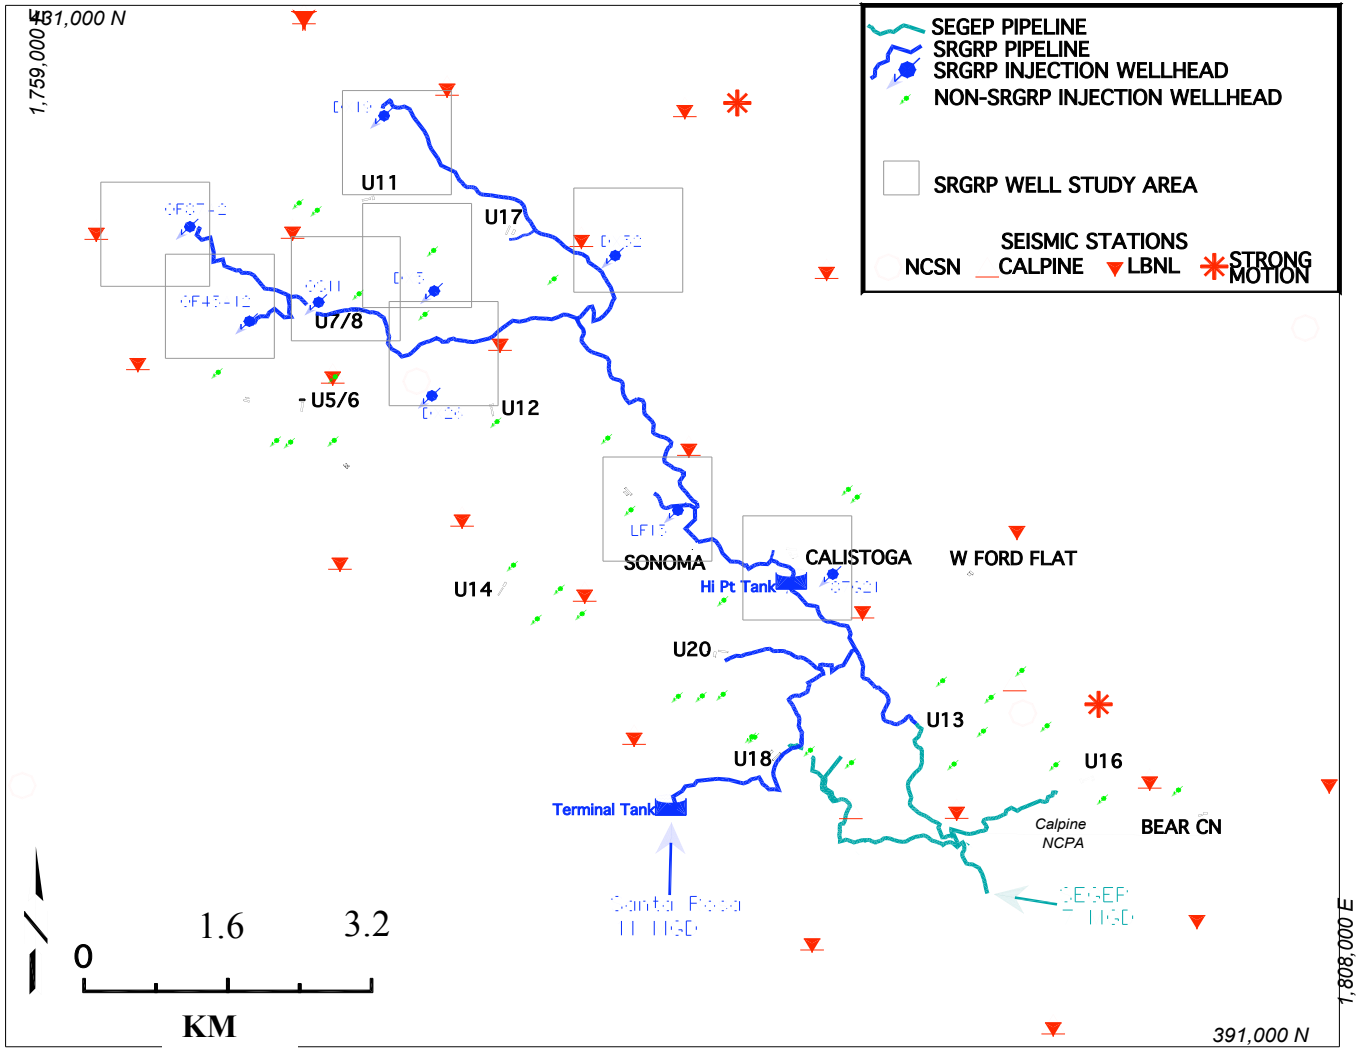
431,000 N
1,759,000 E
SEGEP PIPELINE
SRGRP PIPELINE
SRGRP INJECTION WELLHEAD
NON-SRGRP INJECTION WELLHEAD
SRGRP WELL STUDY AREA
SEISMIC STATIONS
NCSN
CALPINE
LBNL
STRONG MOTION
U11
U17
U7/8
U5/6
U12
SONOMA
CALISTOGA
W FORD FLAT
U14
Hi Pt Tank
U20
U13
U18
U16
Terminal Tank
Calpine NCPA
BEAR CN
Santa Rosa
SEGEP
0
1.6
3.2
KM
1,808,000 E
391,000 N